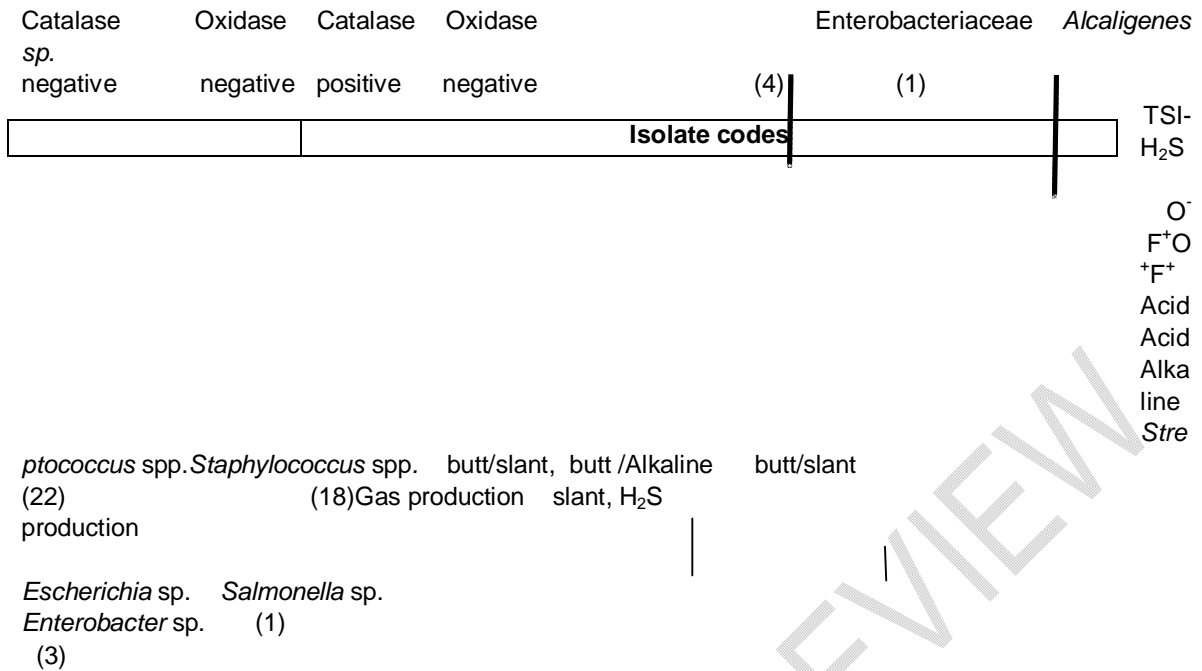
Catalase Oxidase Catalase Oxidase Enterobacteriaceae *Alcaligenes sp.*
negative negative positive negative (4) (1)

| | Isolate codes |
|---|---|

TSI-$H_2S$

$O^-$
$F^+O$
$^+F^+$
Acid
Acid
Alkaline
*Streptococcus* spp. *Staphylococcus* spp. butt/slant, butt /Alkaline butt/slant
(22) (18) Gas production slant, $H_2S$ production

*Escherichia* sp. *Salmonella* sp.
*Enterobacter* sp. (1)
(3)